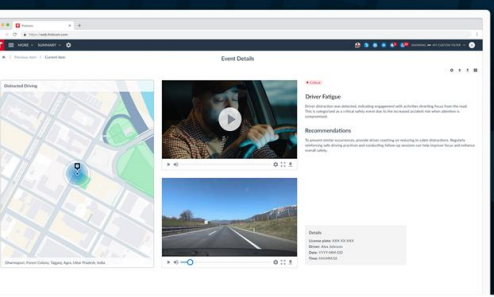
Fleetcam

https://web.fleetcam.com

HOME SUMMARY

Previous Alert | Current Alert

Event Details

Distracted Driving

Driver Fatigue

Recommendations

Details

License plate: XXX XX XXX
Driver: Alex Johnson
Date: YYYY-MM-DD
Time: hh:MM:SS

Dharmapuri, Forest Colony, Tajganj, Agra, Uttar Pradesh, India